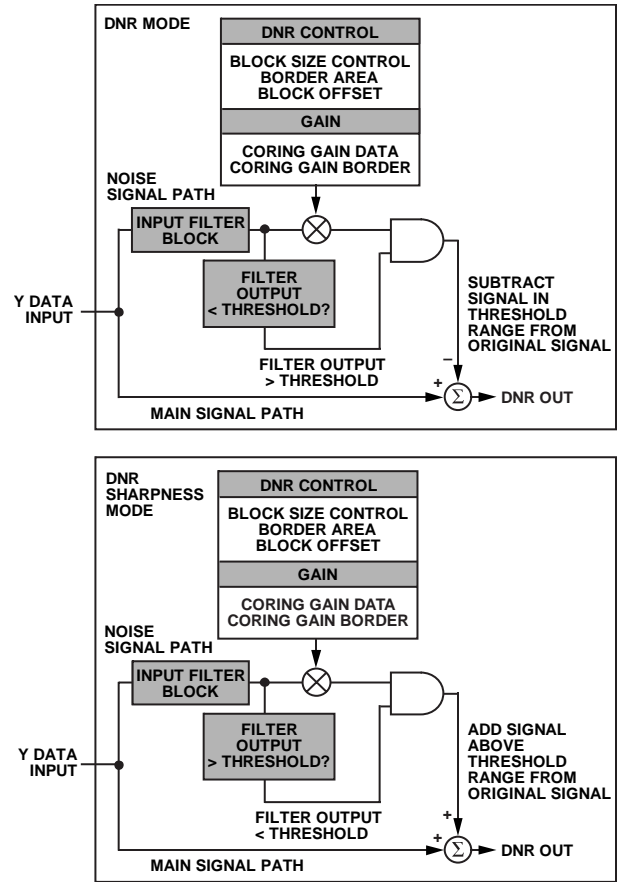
DNR MODE

DNR CONTROL

BLOCK SIZE CONTROL
BORDER AREA
BLOCK OFFSET

GAIN

CORING GAIN DATA
CORING GAIN BORDER

NOISE SIGNAL PATH

INPUT FILTER BLOCK

FILTER OUTPUT < THRESHOLD?

Y DATA INPUT

SUBTRACT SIGNAL IN THRESHOLD RANGE FROM ORIGINAL SIGNAL

–

FILTER OUTPUT > THRESHOLD

+

$\Sigma$

DNR OUT

MAIN SIGNAL PATH

DNR SHARPNESS MODE

DNR CONTROL

BLOCK SIZE CONTROL
BORDER AREA
BLOCK OFFSET

GAIN

CORING GAIN DATA
CORING GAIN BORDER

NOISE SIGNAL PATH

INPUT FILTER BLOCK

FILTER OUTPUT > THRESHOLD?

Y DATA INPUT

ADD SIGNAL ABOVE THRESHOLD RANGE FROM ORIGINAL SIGNAL

+

FILTER OUTPUT < THRESHOLD

+

$\Sigma$

DNR OUT

MAIN SIGNAL PATH